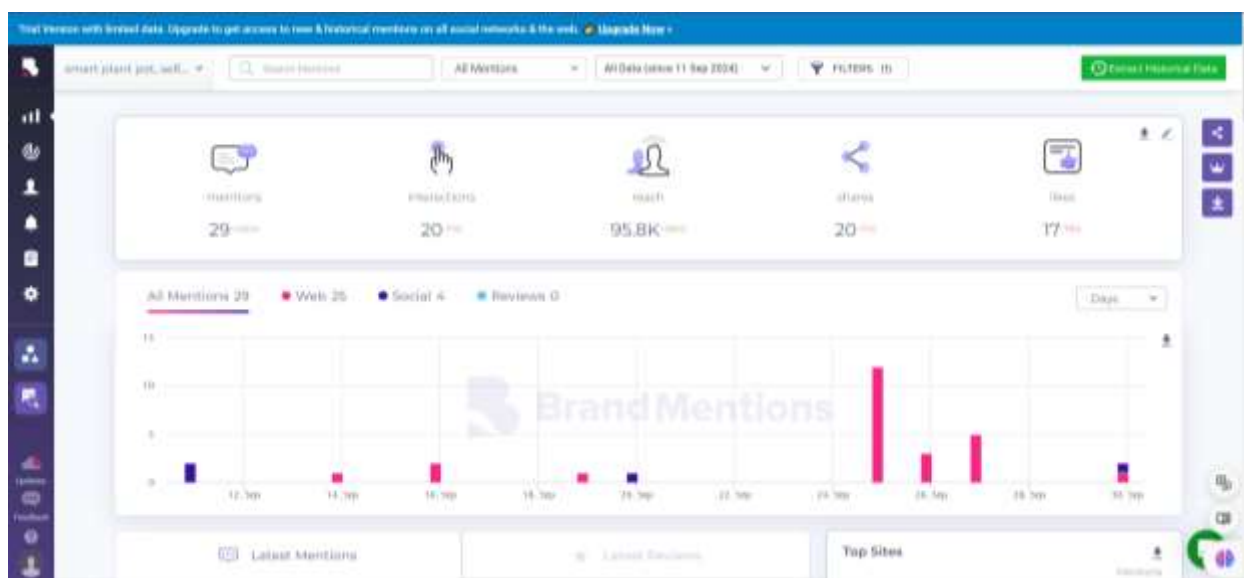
Trial Version with limited data. Upgrade to get access to new & historical mentions on all social networks & the web. Upgrade Now »

smart plant pot, self... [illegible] All Mentions All Data (since 11 Sep 2024) FILTERS (1) Extract Historical Data

mentions
29

interactions
20

reach
95.8K

shares
20

likes
17

All Mentions 29 Web 25 Social 4 Reviews 0

Days

15
10
5
0

12. Sep 14. Sep 16. Sep 18. Sep 20. Sep 22. Sep 24. Sep 26. Sep 28. Sep 30. Sep

BrandMentions

Updates
Feedback

Latest Mentions

Latest Reviews

Top Sites